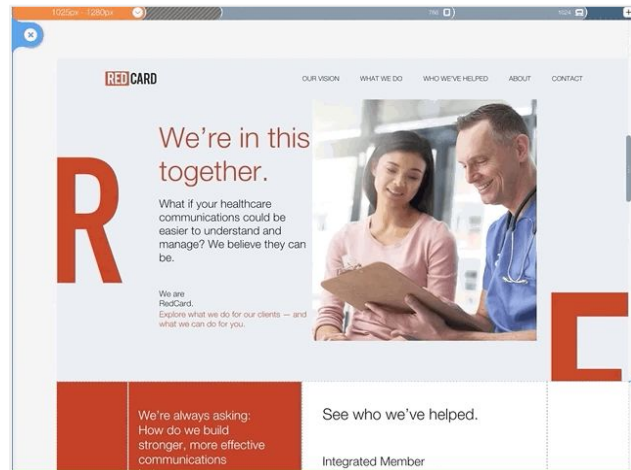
1025px - 1280px

768

1024

REDCARD

OUR VISION

WHAT WE DO

WHO WE'VE HELPED

ABOUT

CONTACT

We're in this together.

What if your healthcare communications could be easier to understand and manage? We believe they can be.

We are RedCard.

Explore what we do for our clients — and what we can do for you.

R

We're always asking: How do we build stronger, more effective communications

See who we've helped.

Integrated Member